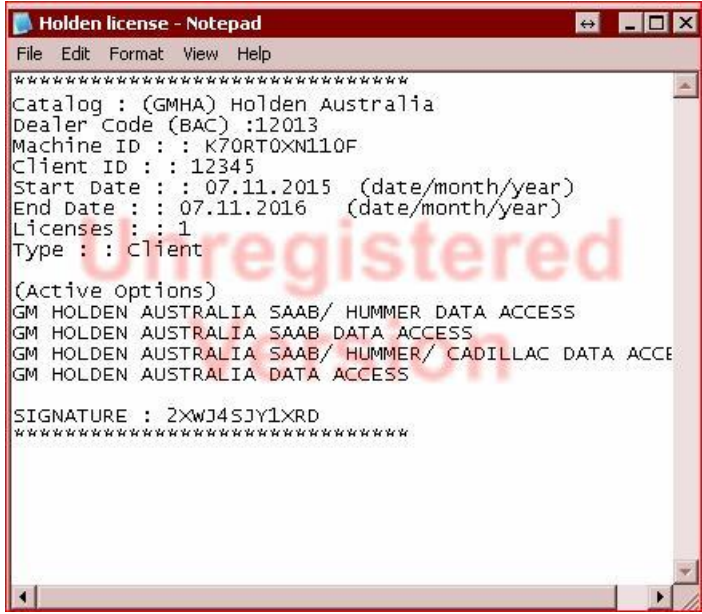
Holden license - Notepad

File Edit Format View Help

********************************
Catalog : (GMHA) Holden Australia
Dealer Code (BAC) :12013
Machine ID : : K70RT0XN110F
Client ID : : 12345
Start Date : : 07.11.2015 (date/month/year)
End Date : : 07.11.2016 (date/month/year)
Licenses : : 1
Type : : Client

(Active Options)
GM HOLDEN AUSTRALIA SAAB/ HUMMER DATA ACCESS
GM HOLDEN AUSTRALIA SAAB DATA ACCESS
GM HOLDEN AUSTRALIA SAAB/ HUMMER/ CADILLAC DATA ACCE
GM HOLDEN AUSTRALIA DATA ACCESS

SIGNATURE : 2XWJ4SJY1XRD
********************************

Unregistered
Version